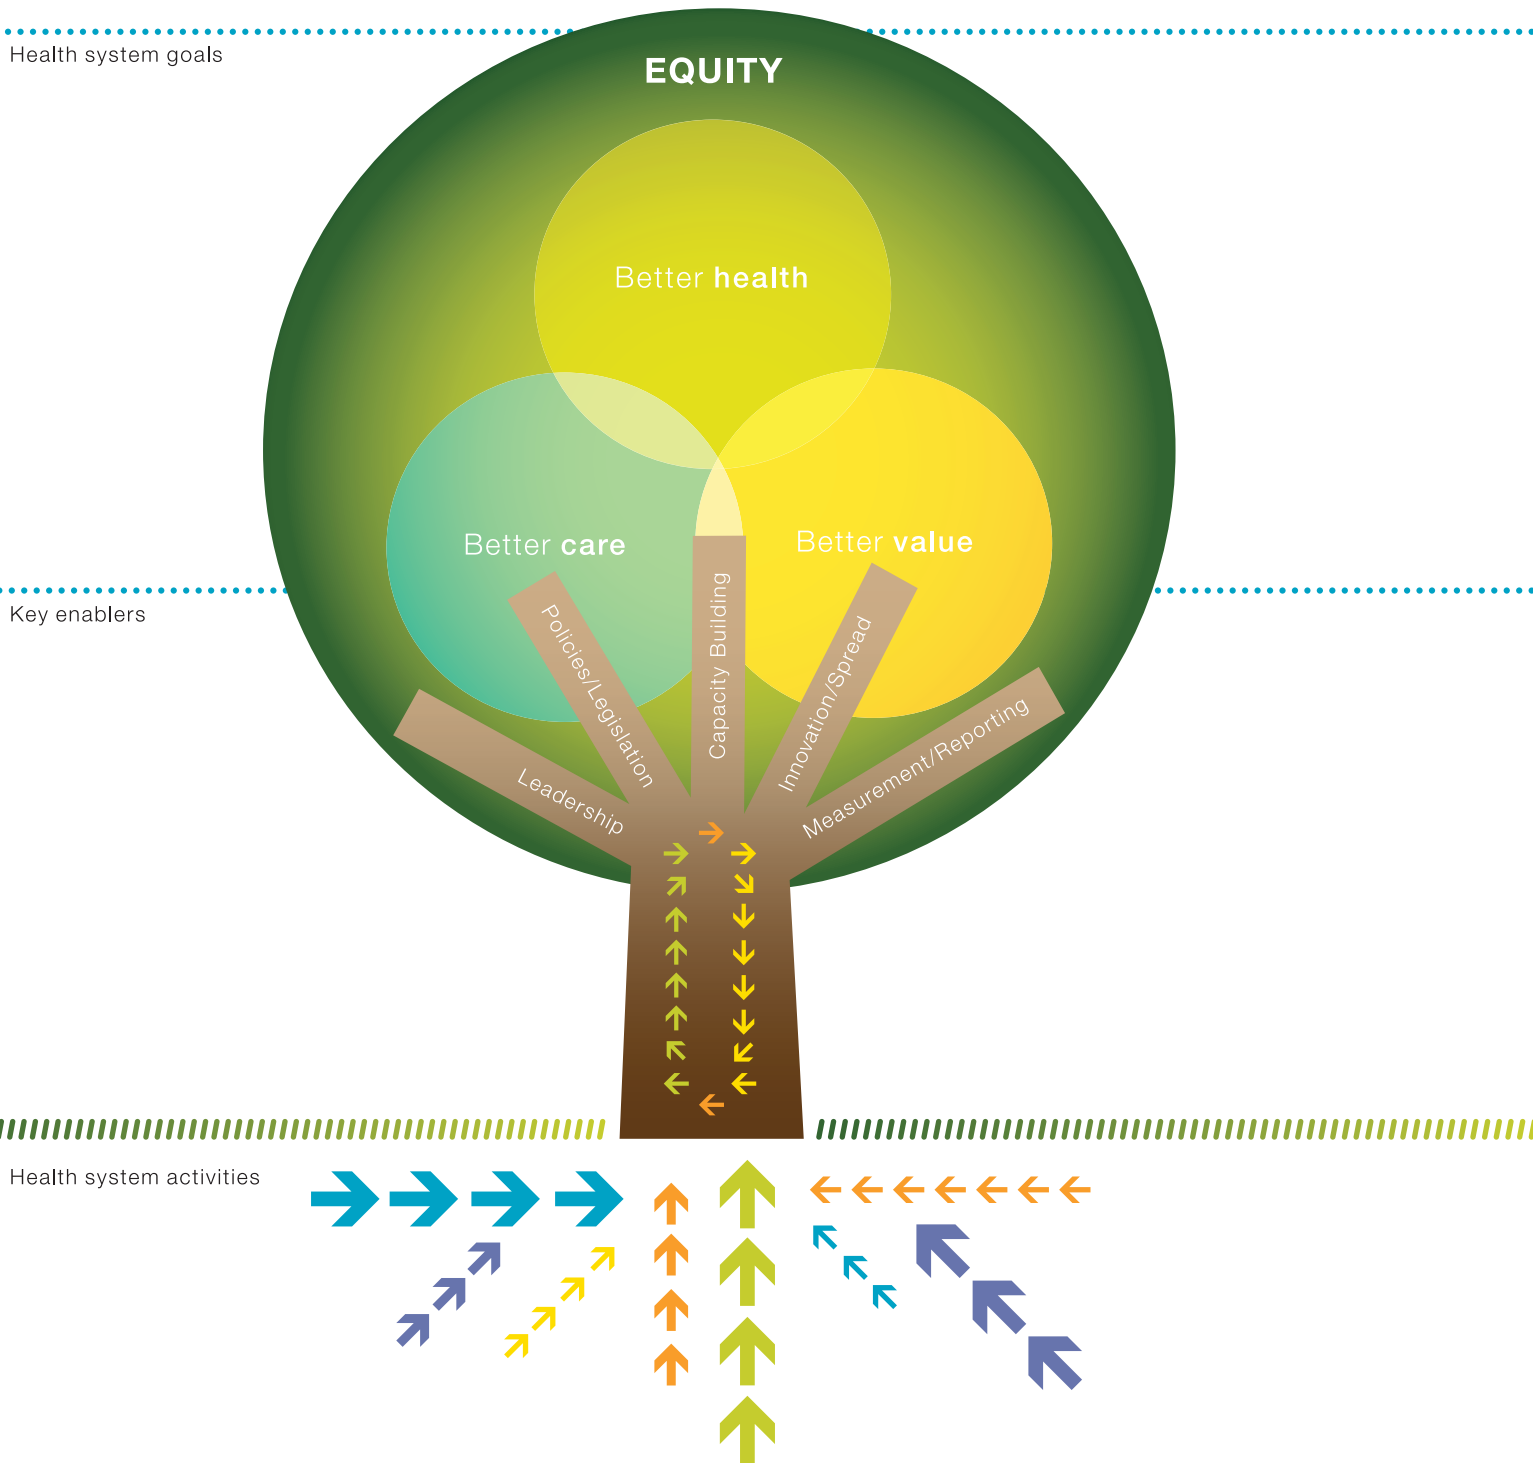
Health system goals

EQUITY

Better health

Better care

Better value

Key enablers

Leadership

Policies/Legislation

Capacity Building

Innovation/Spread

Measurement/Reporting

Health system activities